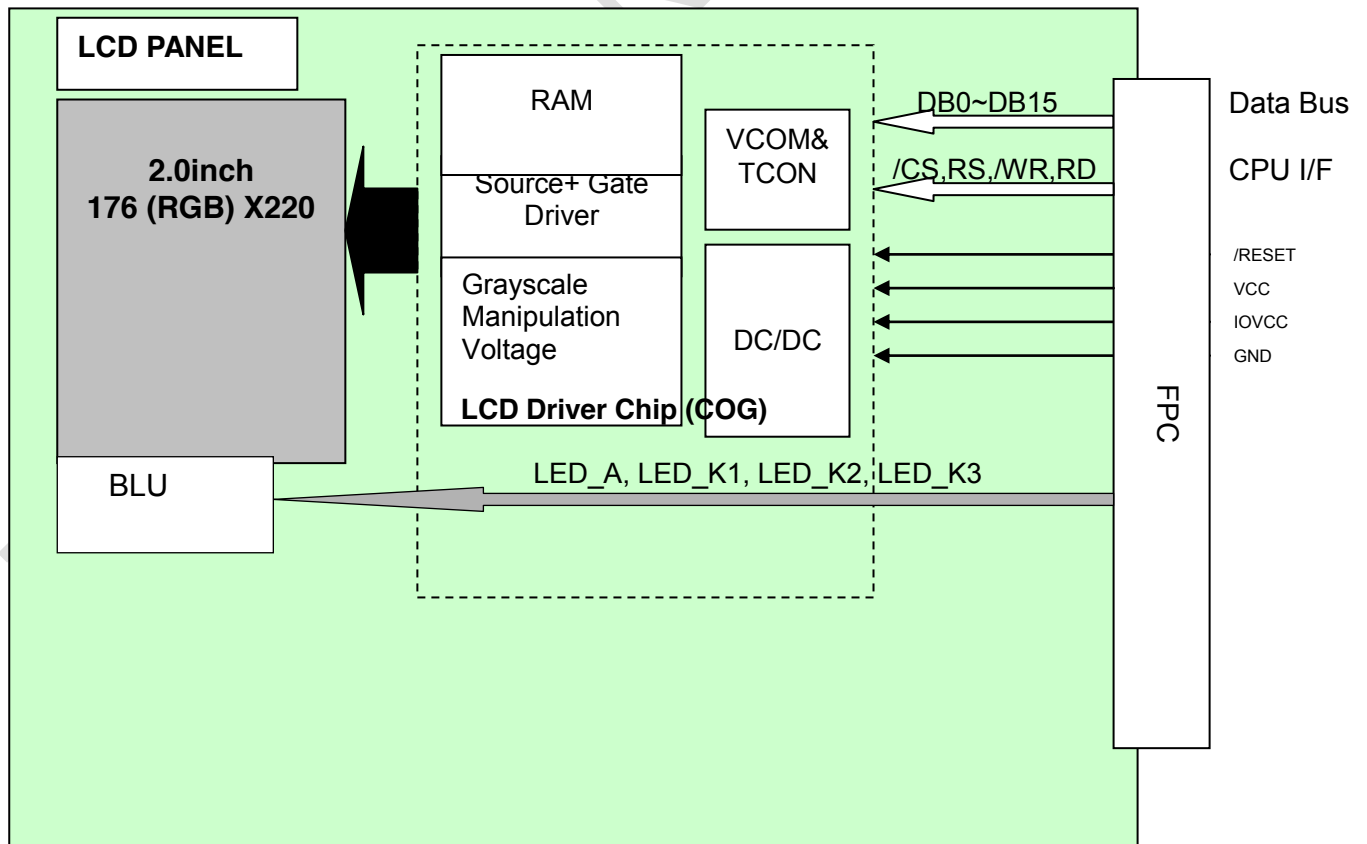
LCD PANEL

2.0inch
176 (RGB) X220

RAM

Source+ Gate Driver

Grayscale Manipulation Voltage

LCD Driver Chip (COG)

VCOM& TCON

DC/DC

DB0~DB15

/CS,RS,/WR,RD

Data Bus

CPU I/F

/RESET

VCC

IOVCC

GND

FPC

BLU

LED_A, LED_K1, LED_K2, LED_K3